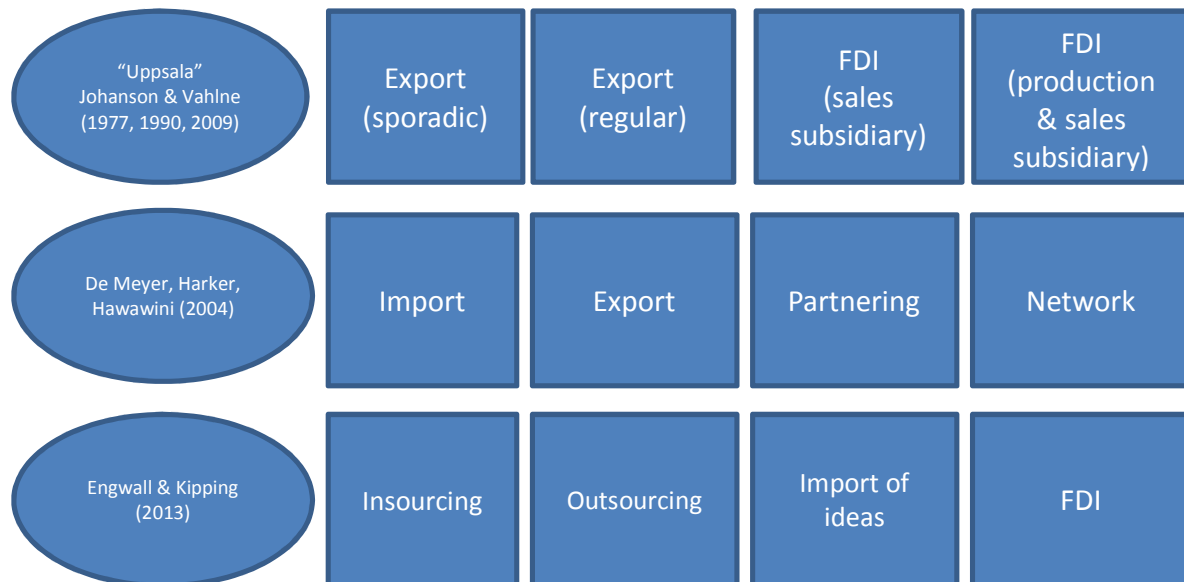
“Uppsala”
Johanson & Vahlne
(1977, 1990, 2009)

Export (sporadic)

Export (regular)

FDI (sales subsidiary)

FDI (production & sales subsidiary)

De Meyer, Harker, Hawawini (2004)

Import

Export

Partnering

Network

Engwall & Kipping (2013)

Insourcing

Outsourcing

Import of ideas

FDI